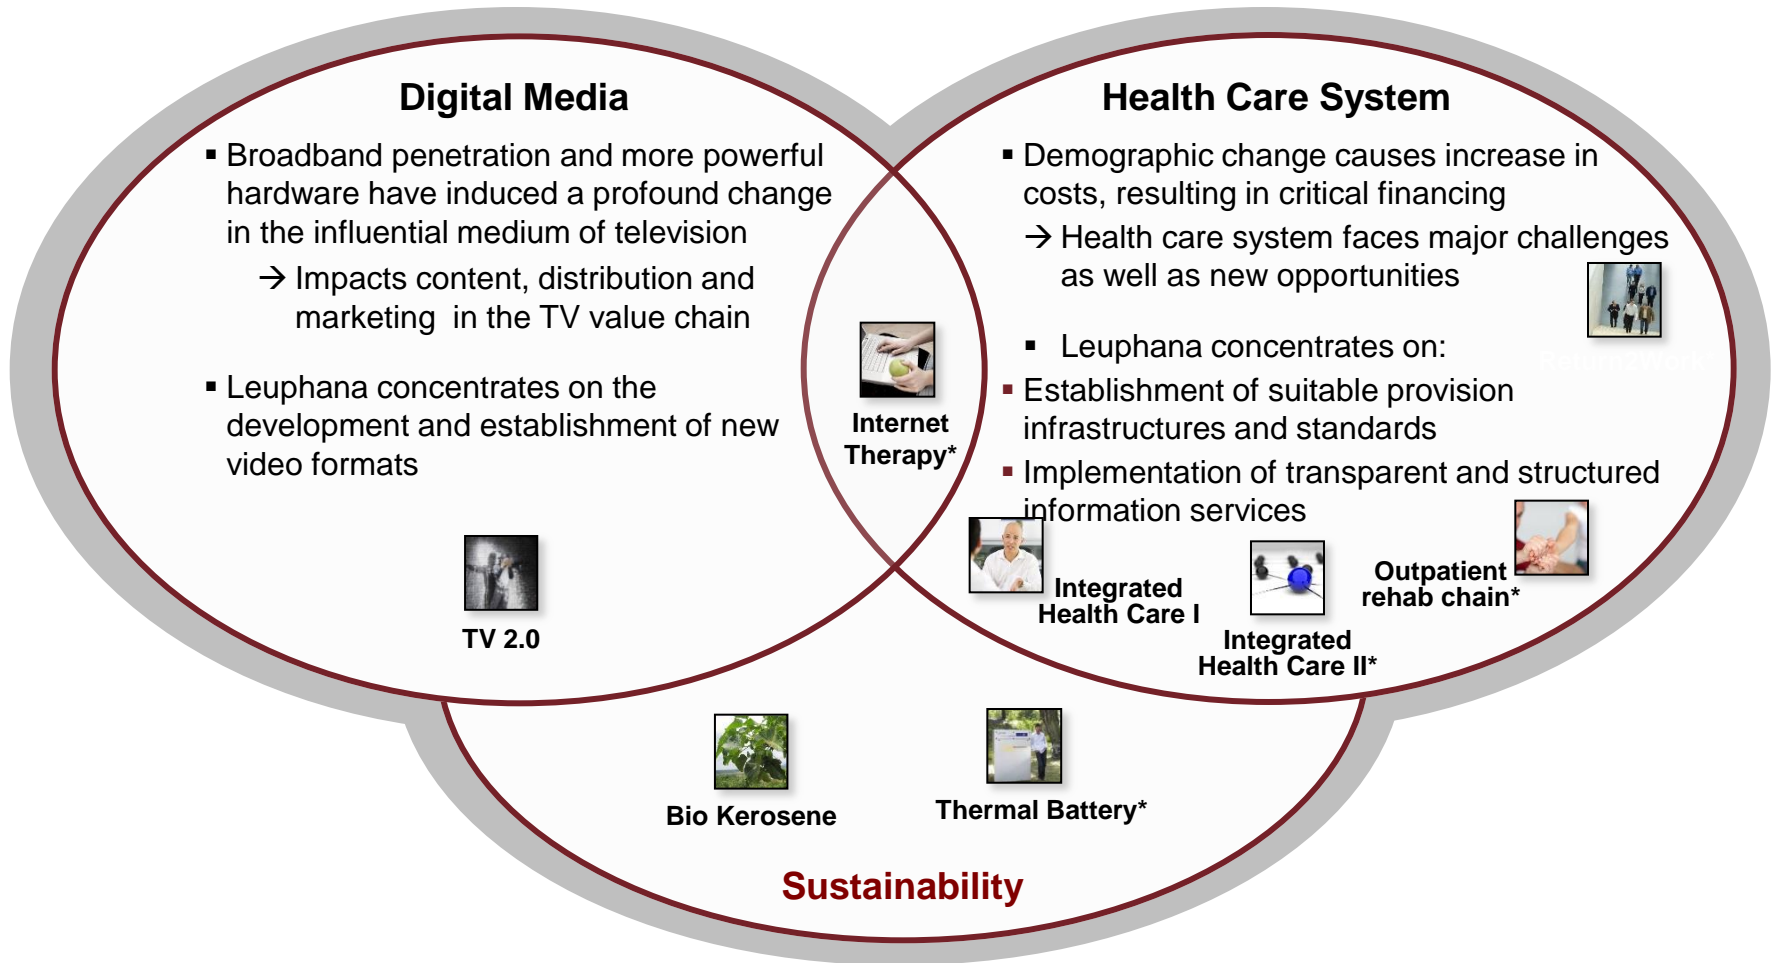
Digital Media

▪ Broadband penetration and more powerful hardware have induced a profound change in the influential medium of television

→ Impacts content, distribution and marketing in the TV value chain

▪ Leuphana concentrates on the development and establishment of new video formats

TV 2.0

Internet Therapy*

Health Care System

▪ Demographic change causes increase in costs, resulting in critical financing

→ Health care system faces major challenges as well as new opportunities

▪ Leuphana concentrates on:

▪ Establishment of suitable provision infrastructures and standards

▪ Implementation of transparent and structured information services

Integrated Health Care I

Integrated Health Care II*

Outpatient rehab chain*

Bio Kerosene

Thermal Battery*

Sustainability